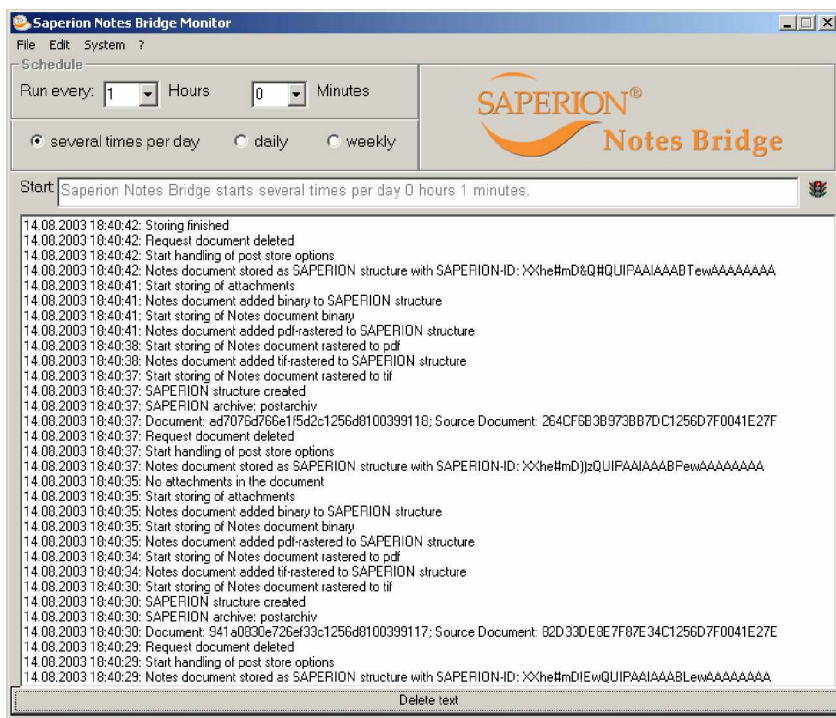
Saperion Notes Bridge Monitor

File Edit System ?

Schedule

Run every: 1 Hours 0 Minutes

several times per day daily weekly

SAPERION®
Notes Bridge

Start Saperion Notes Bridge starts several times per day 0 hours 1 minutes.

14.08.2003 18:40:42: Storing finished
14.08.2003 18:40:42: Request document deleted
14.08.2003 18:40:42: Start handling of post store options
14.08.2003 18:40:42: Notes document stored as SAPERION structure with SAPERION-ID: XXhe#mD&Q#QUIPAAIAAABTewAAAAAAAA
14.08.2003 18:40:41: Start storing of attachments
14.08.2003 18:40:41: Notes document added binary to SAPERION structure
14.08.2003 18:40:41: Start storing of Notes document binary
14.08.2003 18:40:41: Notes document added pdf-rastered to SAPERION structure
14.08.2003 18:40:38: Start storing of Notes document rastered to pdf
14.08.2003 18:40:38: Notes document added tif-rastered to SAPERION structure
14.08.2003 18:40:37: Start storing of Notes document rastered to tif
14.08.2003 18:40:37: SAPERION structure created
14.08.2003 18:40:37: SAPERION archive: postarchiv
14.08.2003 18:40:37: Document: ad7076d766e1f5d2c1256d8100399118; Source Document: 264CF6B3B973BB7DC1256D7F0041E27F
14.08.2003 18:40:37: Request document deleted
14.08.2003 18:40:37: Start handling of post store options
14.08.2003 18:40:37: Notes document stored as SAPERION structure with SAPERION-ID: XXhe#mD)jzQUIPAAIAAABPewAAAAAAAA
14.08.2003 18:40:35: No attachments in the document
14.08.2003 18:40:35: Start storing of attachments
14.08.2003 18:40:35: Notes document added binary to SAPERION structure
14.08.2003 18:40:35: Start storing of Notes document binary
14.08.2003 18:40:35: Notes document added pdf-rastered to SAPERION structure
14.08.2003 18:40:34: Start storing of Notes document rastered to pdf
14.08.2003 18:40:34: Notes document added tif-rastered to SAPERION structure
14.08.2003 18:40:30: Start storing of Notes document rastered to tif
14.08.2003 18:40:30: SAPERION structure created
14.08.2003 18:40:30: SAPERION archive: postarchiv
14.08.2003 18:40:30: Document: 941a0830e726ef33c1256d8100399117; Source Document: 82D33DE8E7F87E34C1256D7F0041E27E
14.08.2003 18:40:29: Request document deleted
14.08.2003 18:40:29: Start handling of post store options
14.08.2003 18:40:29: Notes document stored as SAPERION structure with SAPERION-ID: XXhe#mD!EwQUIPAAIAAABLewAAAAAAAA

Delete text